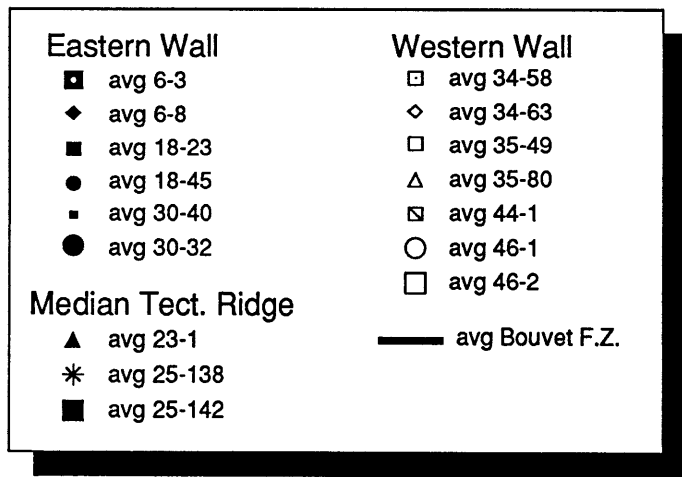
Eastern Wall
avg 6-3
avg 6-8
avg 18-23
avg 18-45
avg 30-40
avg 30-32

Median Tect. Ridge
avg 23-1
avg 25-138
avg 25-142

Western Wall
avg 34-58
avg 34-63
avg 35-49
avg 35-80
avg 44-1
avg 46-1
avg 46-2

avg Bouvet F.Z.